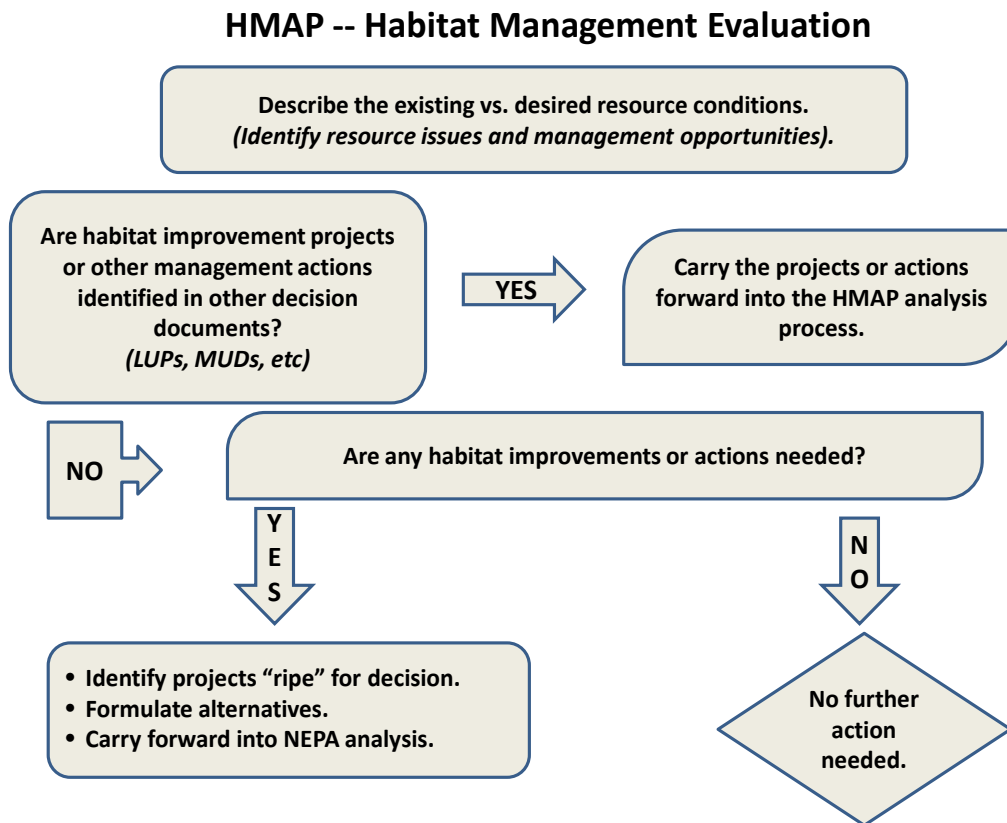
HMAP -- Habitat Management Evaluation

Describe the existing vs. desired resource conditions.
*(Identify resource issues and management opportunities).*

Are habitat improvement projects or other management actions identified in other decision documents?
*(LUPs, MUDs, etc)*

YES

Carry the projects or actions forward into the HMAP analysis process.

NO

Are any habitat improvements or actions needed?

YES

NO

• Identify projects "ripe" for decision.
• Formulate alternatives.
• Carry forward into NEPA analysis.

No further action needed.